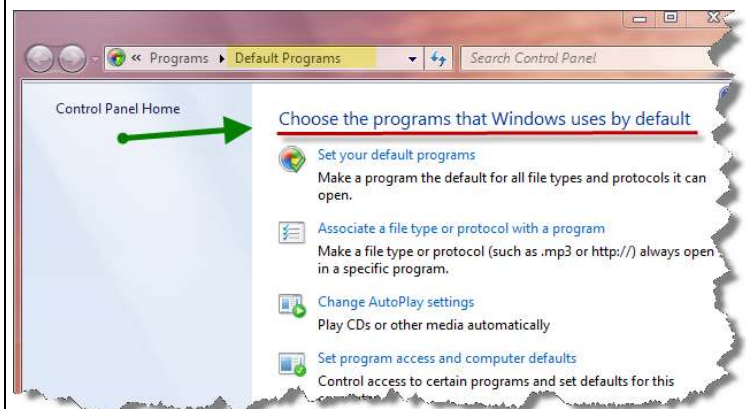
« Programs ▸ Default Programs

Search Control Panel

Control Panel Home

Choose the programs that Windows uses by default

Set your default programs

Make a program the default for all file types and protocols it can open.

Associate a file type or protocol with a program

Make a file type or protocol (such as .mp3 or http://) always open in a specific program.

Change AutoPlay settings

Play CDs or other media automatically

Set program access and computer defaults

Control access to certain programs and set defaults for this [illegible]